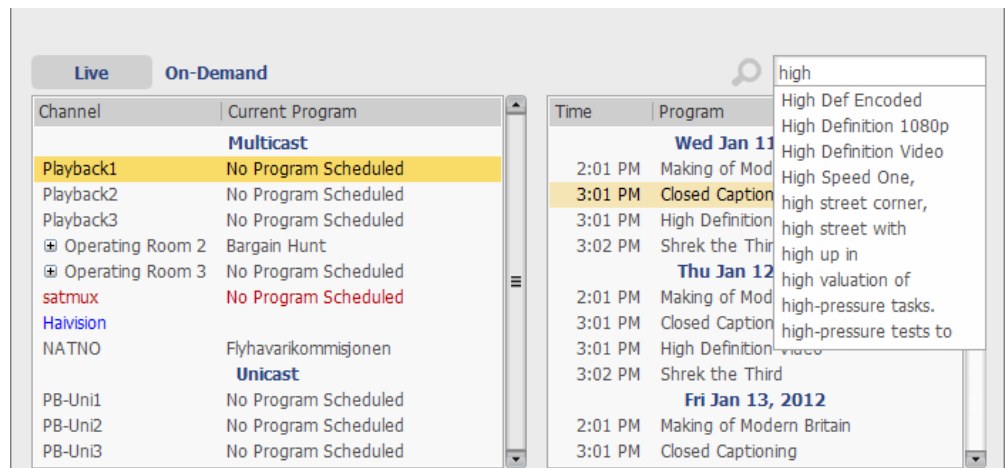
Live On-Demand

high

High Def Encoded
High Definition 1080p
High Definition Video
High Speed One,
high street corner,
high street with
high up in
high valuation of
high-pressure tasks.
high-pressure tests to

| Channel | Current Program |
|---|---|
| | Multicast |
| Playback1 | No Program Scheduled |
| Playback2 | No Program Scheduled |
| Playback3 | No Program Scheduled |
| ⊞ Operating Room 2 | Bargain Hunt |
| ⊞ Operating Room 3 | No Program Scheduled |
| satmux | No Program Scheduled |
| Haivision | |
| NATNO | Flyhavarikommisjonen |
| | Unicast |
| PB-Uni1 | No Program Scheduled |
| PB-Uni2 | No Program Scheduled |
| PB-Uni3 | No Program Scheduled |

| Time | Program |
|---|---|
| | Wed Jan 11 |
| 2:01 PM | Making of Mod |
| 3:01 PM | Closed Captio |
| 3:01 PM | High Definition |
| 3:02 PM | Shrek the Third |
| | Thu Jan 12 |
| 2:01 PM | Making of Mod |
| 3:01 PM | Closed Caption |
| 3:01 PM | High Definition Video |
| 3:02 PM | Shrek the Third |
| | Fri Jan 13, 2012 |
| 2:01 PM | Making of Modern Britain |
| 3:01 PM | Closed Captioning |